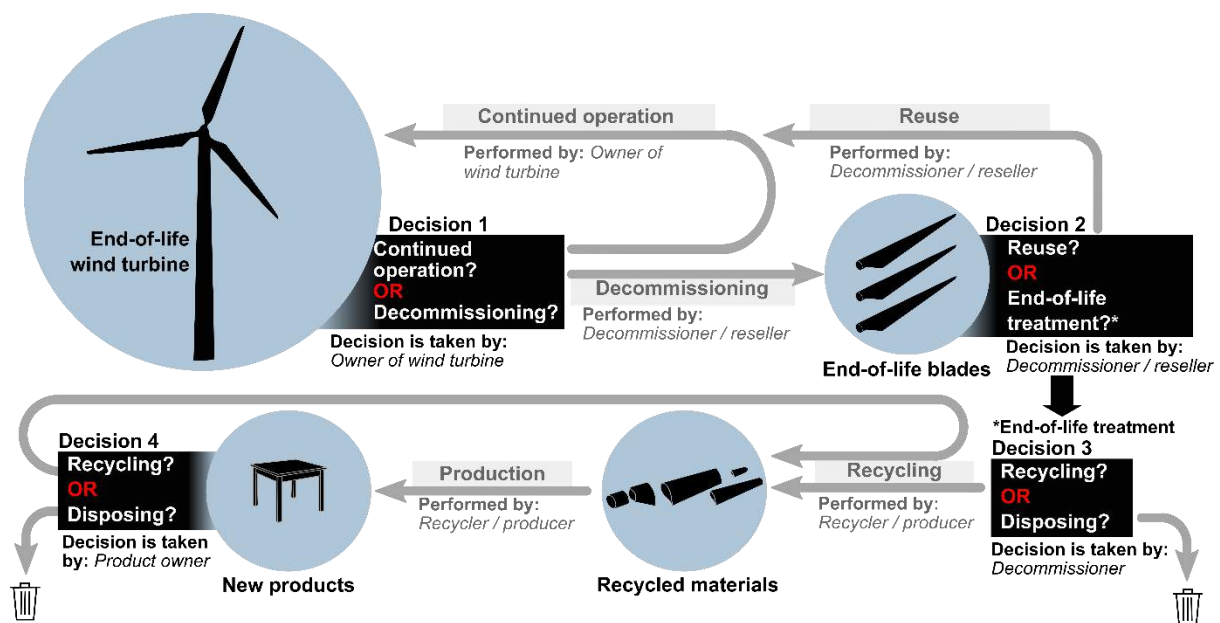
End-of-life wind turbine

Continued operation

Performed by: Owner of wind turbine

Reuse

Performed by: Decommissioner / reseller

Decision 1
Continued operation?
OR
Decommissioning?

Decision is taken by: Owner of wind turbine

Decommissioning

Performed by: Decommissioner / reseller

Decision 2
Reuse?
OR
End-of-life treatment?*

Decision is taken by: Decommissioner / reseller

End-of-life blades

*End-of-life treatment
Decision 3
Recycling?
OR
Disposing?

Decision is taken by: Decommissioner

Recycling

Performed by: Recycler / producer

Recycled materials

Production

Performed by: Recycler / producer

New products

Decision 4
Recycling?
OR
Disposing?

Decision is taken by: Product owner